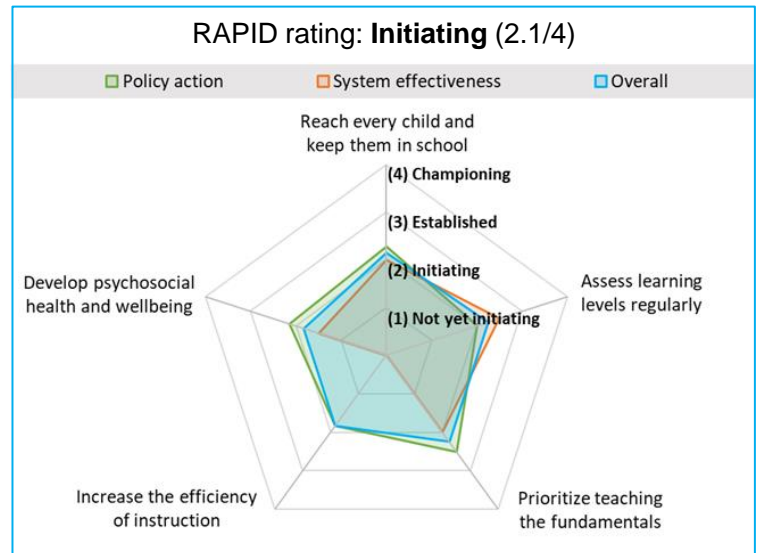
RAPID rating: **Initiating** (2.1/4)

Policy action

System effectiveness

Overall

Reach every child and keep them in school

(4) Championing

(3) Established

(2) Initiating

(1) Not yet initiating

Assess learning levels regularly

Develop psychosocial health and wellbeing

Increase the efficiency of instruction

Prioritize teaching the fundamentals